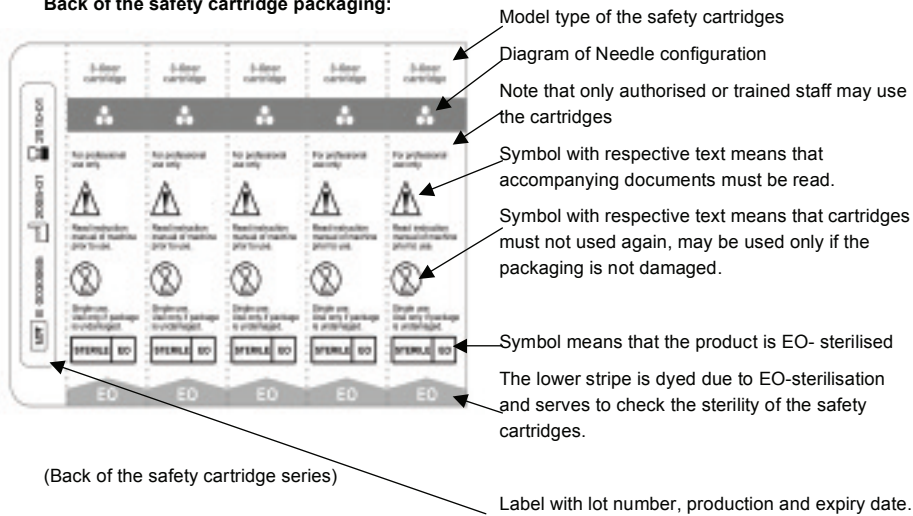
Back of the safety cartridge packaging:

Model type of the safety cartridges

Diagram of Needle configuration

Note that only authorised or trained staff may use the cartridges

Symbol with respective text means that accompanying documents must be read.

Symbol with respective text means that cartridges must not used again, may be used only if the packaging is not damaged.

Symbol means that the product is EO- sterilised

The lower stripe is dyed due to EO-sterilisation and serves to check the sterility of the safety cartridges.

| 3-liner cartridge | 3-liner cartridge | 3-liner cartridge | 3-liner cartridge | 3-liner cartridge |
|---|---|---|---|---|
| For professional use only. | For professional use only. | For professional use only. | For professional use only. | For professional use only. |
| Read instruction manual of machine prior to use. | Read instruction manual of machine prior to use. | Read instruction manual of machine prior to use. | Read instruction manual of machine prior to use. | Read instruction manual of machine prior to use. |
| Single use. Use only if package is undamaged. | Single use. Use only if package is undamaged. | Single use. Use only if package is undamaged. | Single use. Use only if package is undamaged. | Single use. Use only if package is undamaged. |
| STERILE EO | STERILE EO | STERILE EO | STERILE EO | STERILE EO |
| EO | EO | EO | EO | EO |

LOT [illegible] 2003-01 2010-01

(Back of the safety cartridge series)

Label with lot number, production and expiry date.